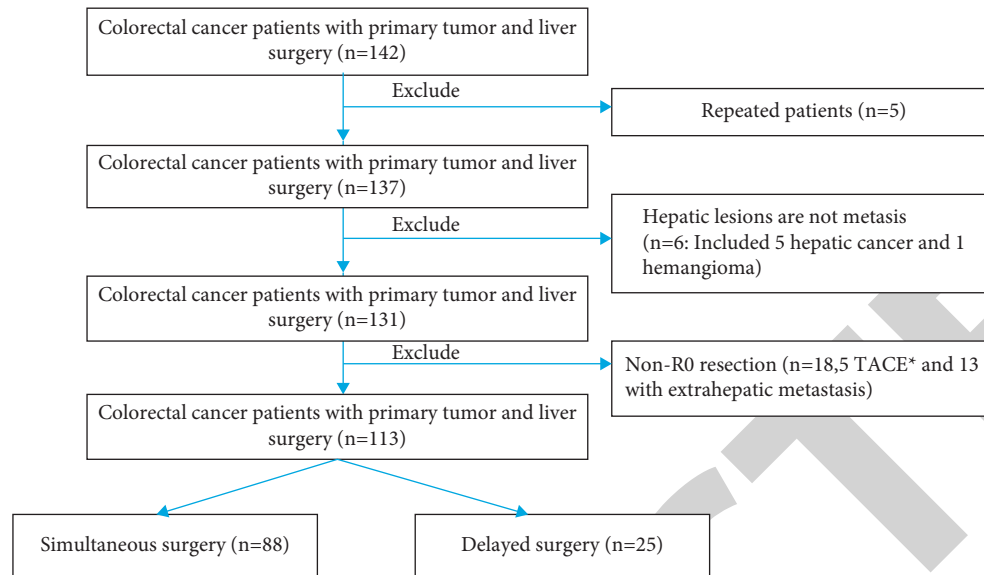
Colorectal cancer patients with primary tumor and liver surgery (n=142)

Exclude

Repeated patients (n=5)

Colorectal cancer patients with primary tumor and liver surgery (n=137)

Exclude

Hepatic lesions are not metasis (n=6: Included 5 hepatic cancer and 1 hemangioma)

Colorectal cancer patients with primary tumor and liver surgery (n=131)

Exclude

Non-R0 resection (n=18,5 TACE* and 13 with extrahepatic metastasis)

Colorectal cancer patients with primary tumor and liver surgery (n=113)

Simultaneous surgery (n=88)

Delayed surgery (n=25)